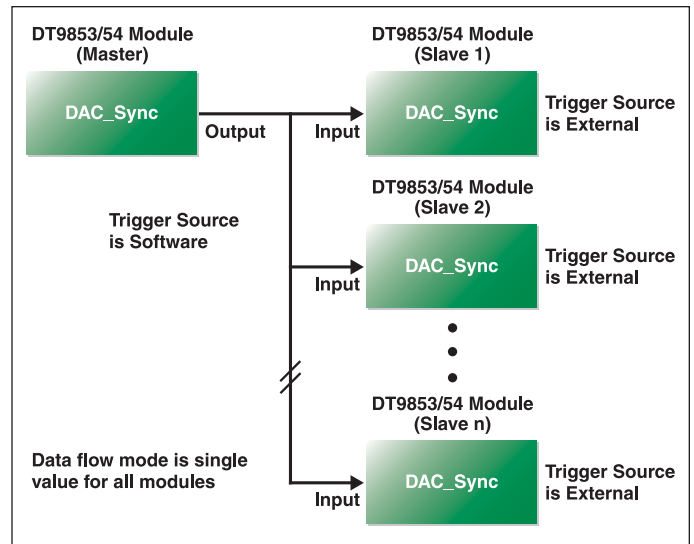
DT9853/54 Module
(Master)

DAC_Sync

Output

DT9853/54 Module
(Slave 1)

Input

DAC_Sync

Trigger Source
is External

Trigger Source
is Software

DT9853/54 Module
(Slave 2)

Input

DAC_Sync

Trigger Source
is External

DT9853/54 Module
(Slave n)

Data flow mode is single value for all modules

Input

DAC_Sync

Trigger Source
is External